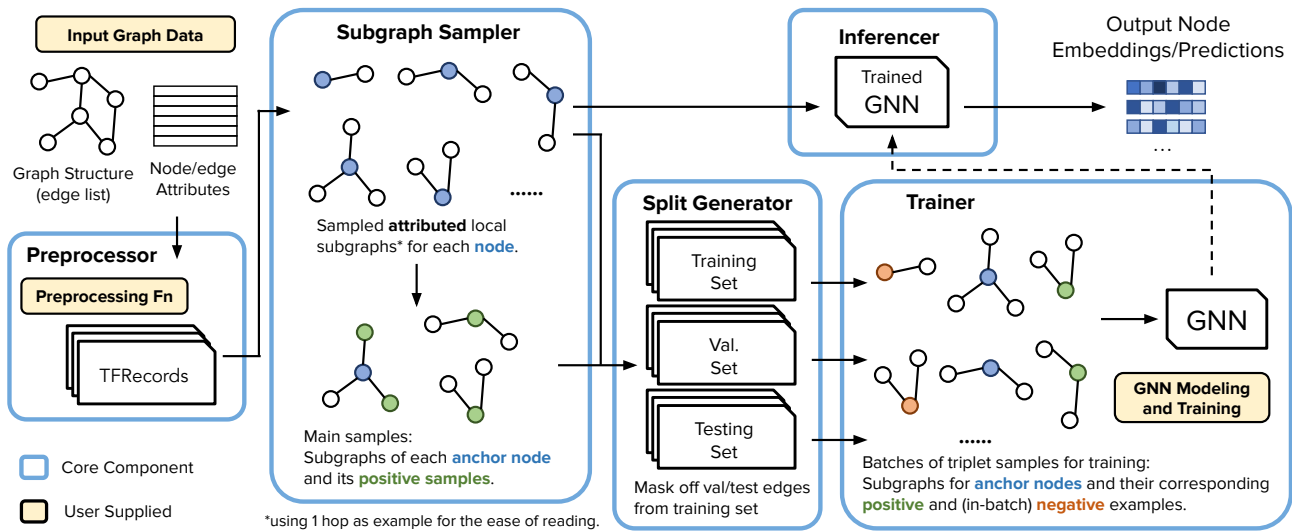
Input Graph Data

Graph Structure (edge list)

Node/edge Attributes

Preprocessor

Preprocessing Fn

TFRecords

Subgraph Sampler

......

Sampled attributed local subgraphs* for each node.

Main samples: Subgraphs of each anchor node and its positive samples.

*using 1 hop as example for the ease of reading.

Inferencer

Trained GNN

Output Node Embeddings/Predictions

...

Split Generator

Training Set

Val. Set

Testing Set

Mask off val/test edges from training set

Trainer

GNN

GNN Modeling and Training

......

Batches of triplet samples for training: Subgraphs for anchor nodes and their corresponding positive and (in-batch) negative examples.

Core Component

User Supplied